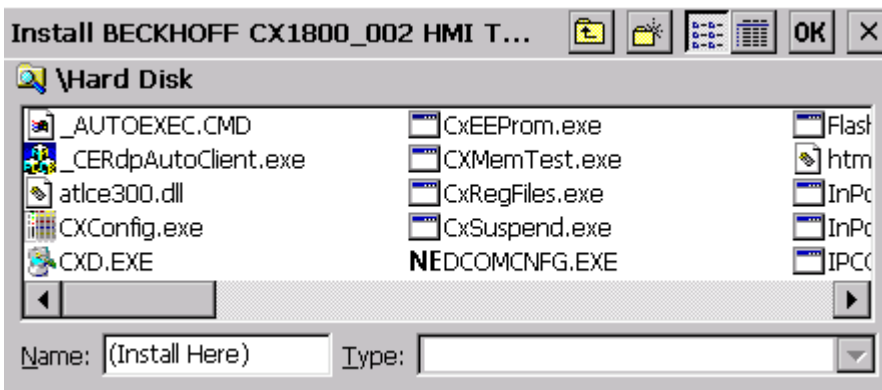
Install BECKHOFF CX1800_002 HMI T... OK ×

\Hard Disk

_AUTOEXEC.CMD
_CERdpAutoClient.exe
atlce300.dll
CXConfig.exe
CXD.EXE

CxEEProm.exe
CXMemTest.exe
CxRegFiles.exe
CxSuspend.exe
NEDCOMCNFG.EXE

Flas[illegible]
htm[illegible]
InP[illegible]
InP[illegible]
IPC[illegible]

Name: (Install Here)
Type: